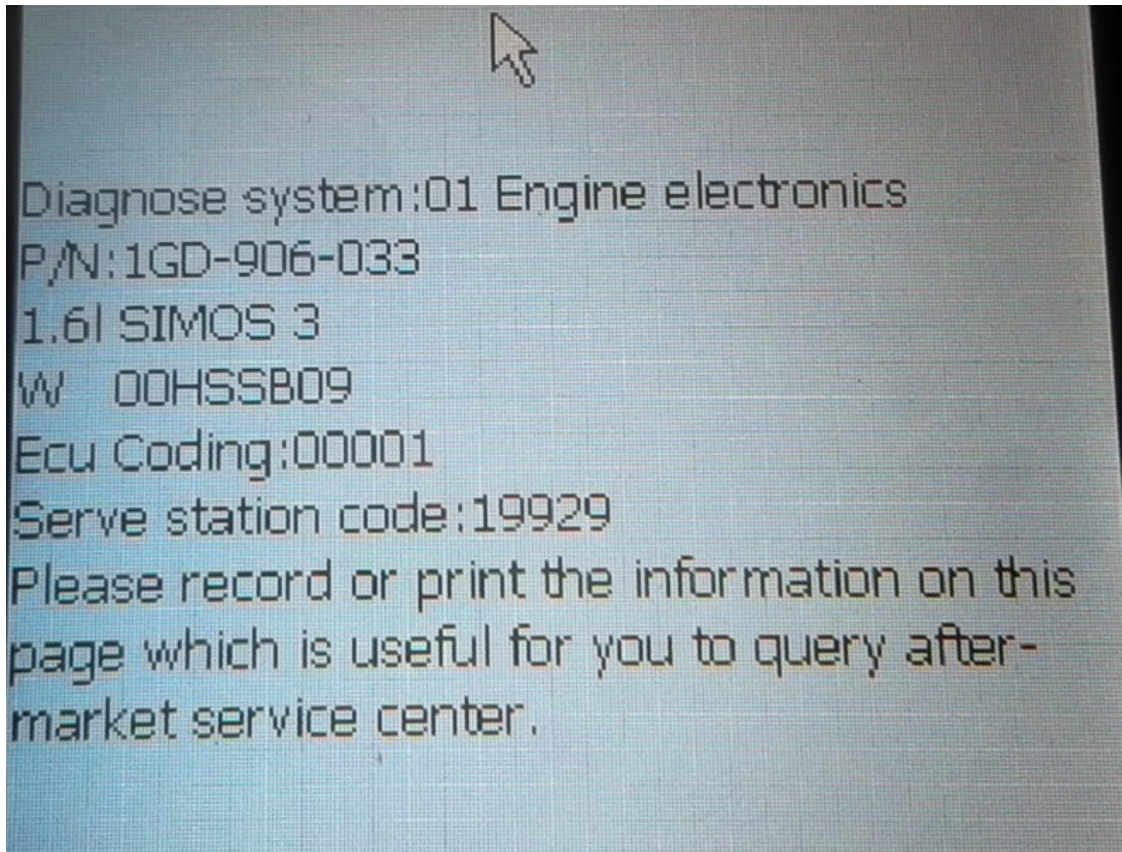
Diagnose system:01 Engine electronics
P/N:1GD-906-033
1.6l SIMOS 3
W 00HSSB09
Ecu Coding:00001
Serve station code:19929
Please record or print the information on this page which is useful for you to query aftermarket service center.